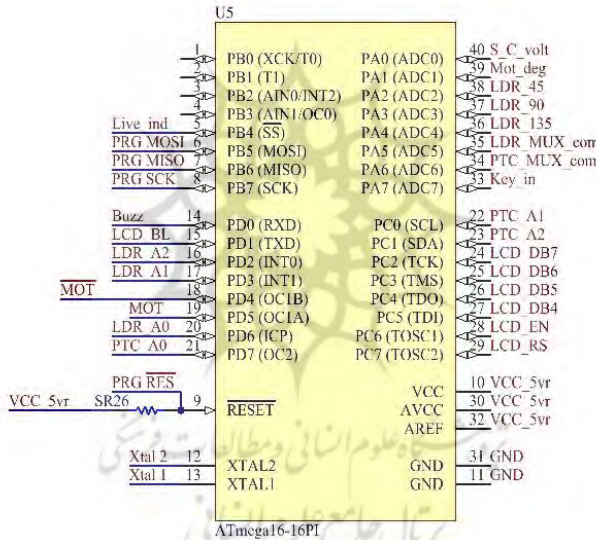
U5

1 PB0 (XCK/T0)
2 PB1 (T1)
3 PB2 (AIN0/INT2)
4 PB3 (AIN1/OC0)
Live_ind 5 PB4 (SS)
PRG MOSI 6 PB5 (MOSI)
PRG MISO 7 PB6 (MISO)
PRG SCK 8 PB7 (SCK)

Buzz 14 PD0 (RXD)
LCD_BL 15 PD1 (TXD)
LDR_A2 16 PD2 (INT0)
LDR_A1 17 PD3 (INT1)
$\overline{MOT}$ 18 PD4 (OC1B)
MOT 19 PD5 (OC1A)
LDR_A0 20 PD6 (ICP)
PTC_A0 21 PD7 (OC2)

PRG $\overline{RES}$
VCC_5vr SR26 9 $\overline{RESET}$

Xtal 2 12 XTAL2
Xtal 1 13 XTAL1

PA0 (ADC0) 40 S_C_volt
PA1 (ADC1) 39 Mot_deg
PA2 (ADC2) 38 LDR_45
PA3 (ADC3) 37 LDR_90
PA4 (ADC4) 36 LDR_135
PA5 (ADC5) 35 LDR_MUX_com
PA6 (ADC6) 34 PTC_MUX_com
PA7 (ADC7) 33 Key_in

PC0 (SCL) 22 PTC_A1
PC1 (SDA) 23 PTC_A2
PC2 (TCK) 24 LCD_DB7
PC3 (TMS) 25 LCD_DB6
PC4 (TDO) 26 LCD_DB5
PC5 (TDI) 27 LCD_DB4
PC6 (TOSC1) 28 LCD_EN
PC7 (TOSC2) 29 LCD_RS

VCC 10 VCC_5vr
AVCC 30 VCC_5vr
AREF 32 VCC_5vr

GND 31 GND
GND 11 GND

ATmega16-16PI